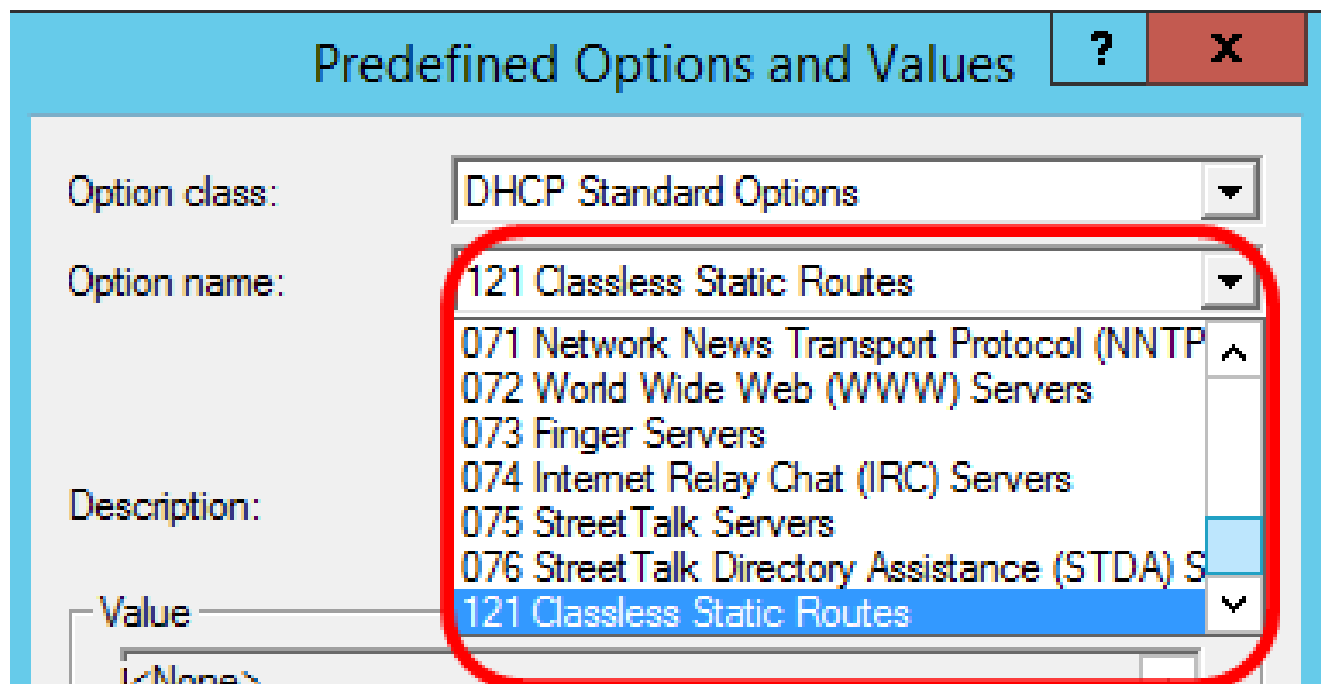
Predefined Options and Values

?

X

Option class: DHCP Standard Options

Option name: 121 Classless Static Routes

071 Network News Transport Protocol (NNTP
072 World Wide Web (WWW) Servers
073 Finger Servers
074 Internet Relay Chat (IRC) Servers
075 StreetTalk Servers
076 StreetTalk Directory Assistance (STDA) S
121 Classless Static Routes

Description:

Value

<None>